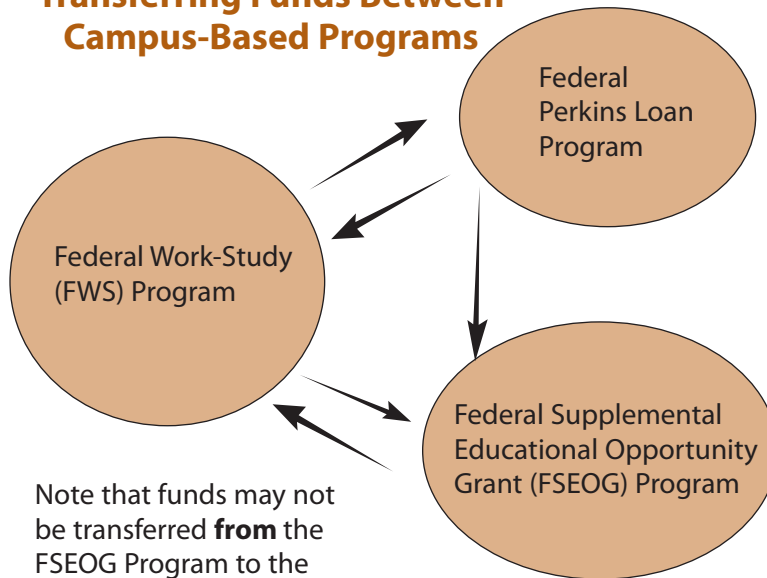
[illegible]
Campus-Based Programs

Federal Perkins Loan Program

Federal Work-Study (FWS) Program

Federal Supplemental Educational Opportunity Grant (FSEOG) Program

Note that funds may not be transferred **from** the FSEOG Program to the